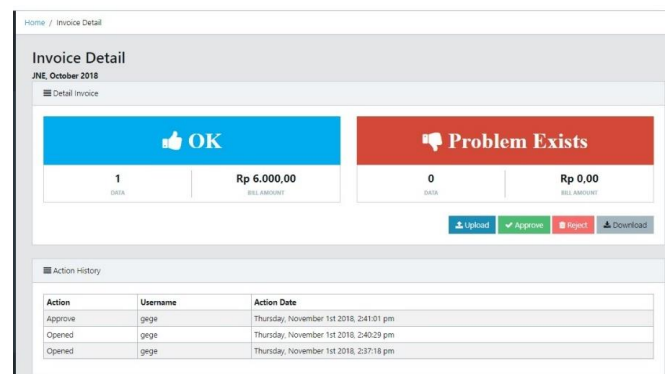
Home / Invoice Detail

Invoice Detail

JNE, October 2018

Detail Invoice

OK

1
DATA

Rp 6.000,00
BILL AMOUNT

Problem Exists

0
DATA

Rp 0,00
BILL AMOUNT

Upload Approve Reject Download

Action History

| Action | Username | Action Date |
|---|---|---|
| Approve | gege | Thursday, November 1st 2018, 2:41:01 pm |
| Opened | gege | Thursday, November 1st 2018, 2:40:29 pm |
| Opened | gege | Thursday, November 1st 2018, 2:37:18 pm |